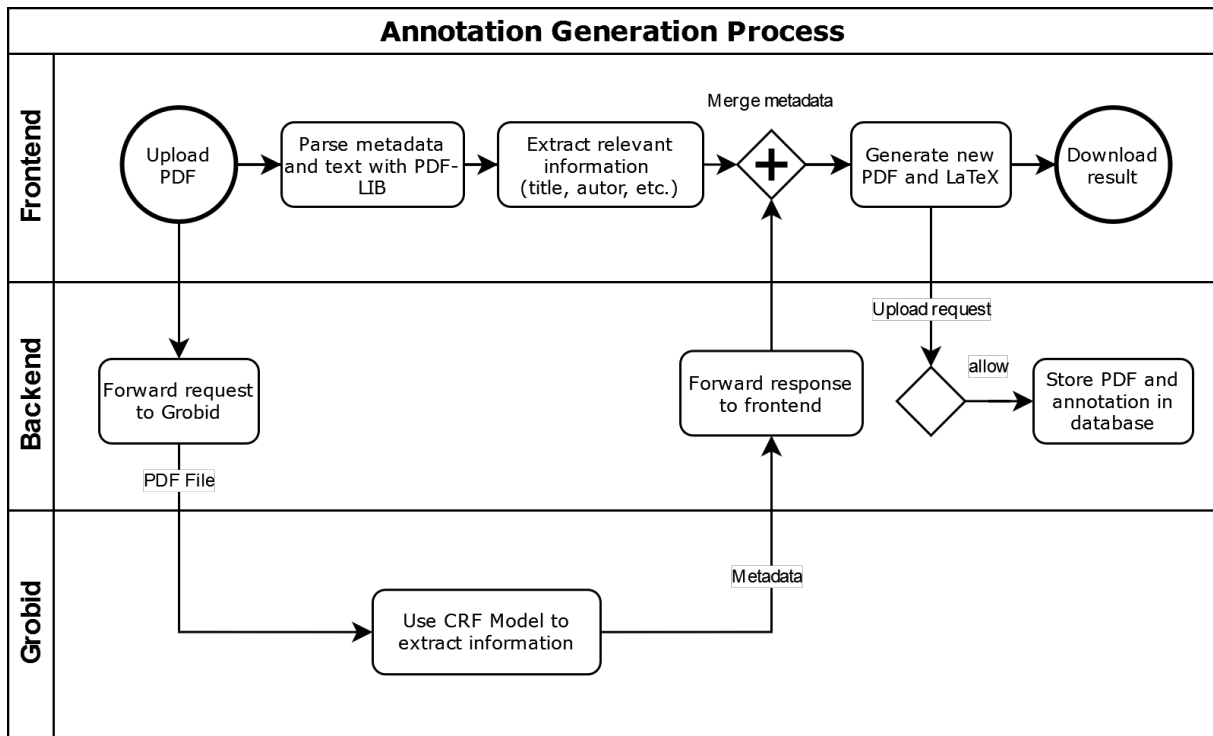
Annotation Generation Process

Frontend

Upload PDF

Parse metadata and text with PDF-LIB

Extract relevant information (title, autor, etc.)

Merge metadata

+

Generate new PDF and LaTeX

Download result

Backend

Forward request to Grobid

PDF File

Forward response to frontend

Upload request

allow

Store PDF and annotation in database

Grobid

Use CRF Model to extract information

Metadata